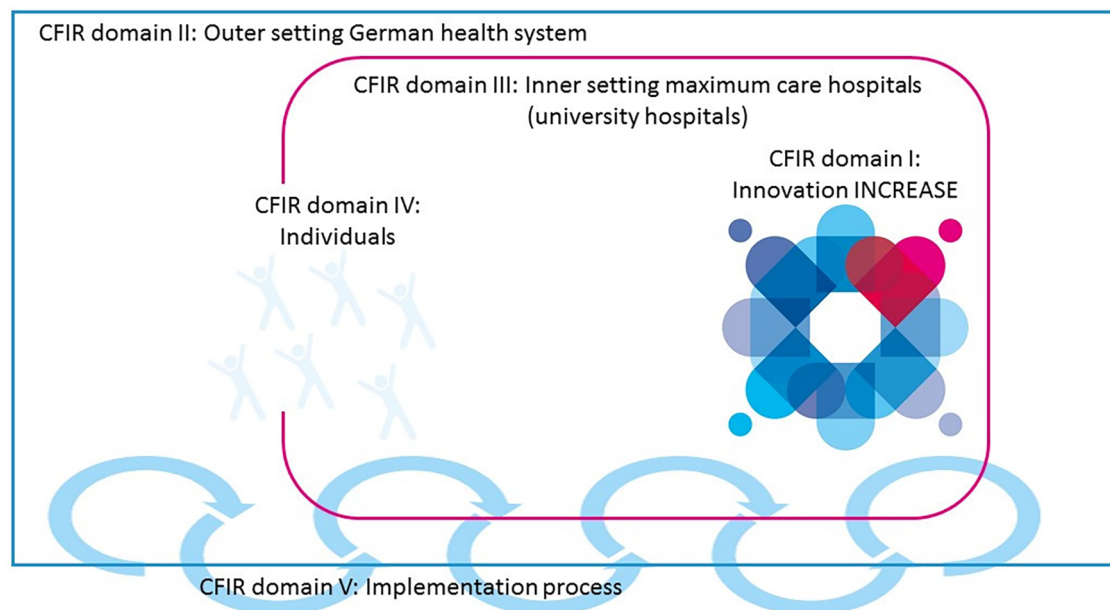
CFIR domain II: Outer setting German health system

CFIR domain III: Inner setting maximum care hospitals (university hospitals)

CFIR domain IV: Individuals

CFIR domain I: Innovation INCREASE

CFIR domain V: Implementation process